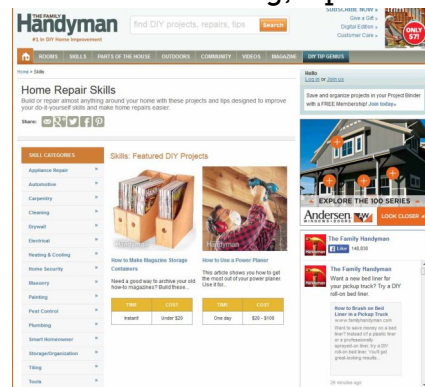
Search, Spell

THE FAMILY Handyman
#1 in DIY Home Improvement
find DIY projects, repairs, tips
Search
SUBSCRIBE NOW »
Give a Gift »
Digital Edition »
Customer Care »
ONLY $7!

ROOMS SKILLS PARTS OF THE HOUSE OUTDOORS COMMUNITY VIDEOS MAGAZINE DIY TIP GENIUS

Home > Skills

Home Repair Skills
Build or repair almost anything around your home with these projects and tips designed to improve your do-it-yourself skills and make home repairs easier.

Share:

Hello
Log in or Join us

Save and organize projects in your Project Binder with a FREE Membership! Join today»

SKILL CATEGORIES
Appliance Repair
Automotive
Carpentry
Cleaning
Drywall
Electrical
Heating & Cooling
Home Security
Masonry
Painting
Pest Control
Plumbing
Smart Homeowner
Storage/Organization
Tiling
Tools

Skills: Featured DIY Projects

How to Make Magazine Storage Containers
Need a good way to archive your old how-to magazines? Build these...

| TIME | COST |
|---|---|
| Instant | Under $20 |

How to Use a Power Planer
This article shows you how to get the most out of your power planer. Use it for...

| TIME | COST |
|---|---|
| One day | $20 - $100 |

EXPLORE THE 100 SERIES
Andersen WINDOWS • DOORS
LOOK CLOSER

The Family Handyman
Like 146,659

The Family Handyman
Want a new bed liner for your pickup truck? Try a DIY roll-on bed liner.

How to Brush on Bed Liner in a Pickup Truck
www.familyhandyman.com
Want to save money on a bed liner? Instead of a plastic liner or a professionally sprayed-on liner, try a DIY roll-on bed liner. You'll get great-looking results...

26 minutes ago